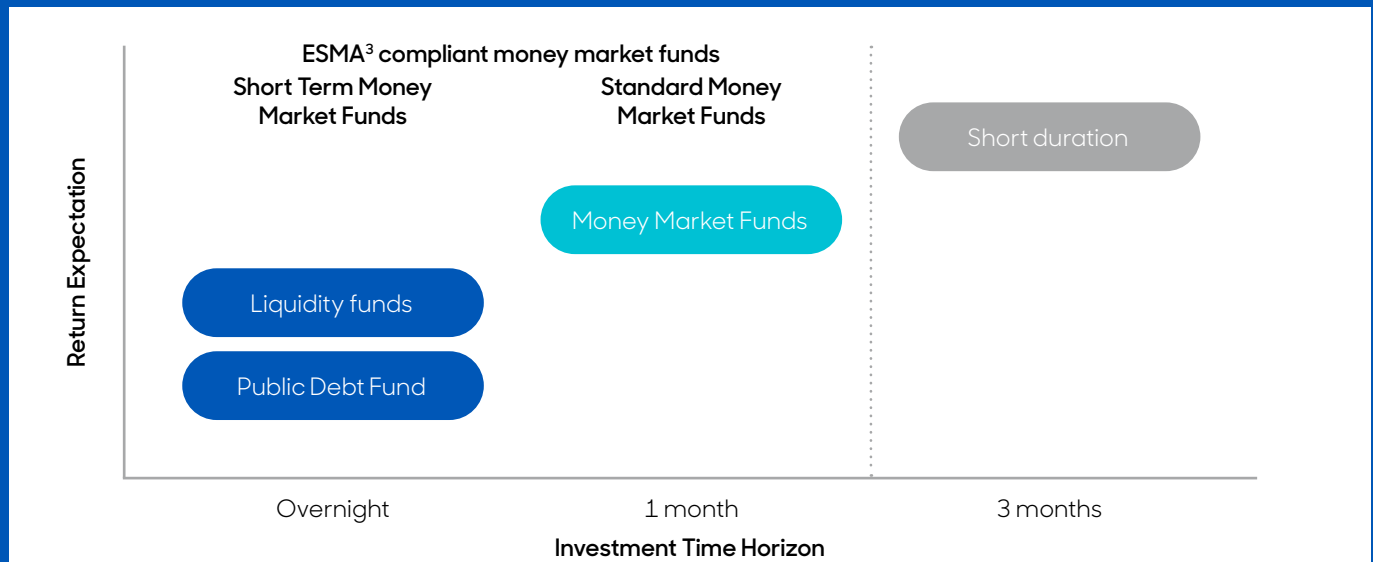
Return Expectation

ESMA$^3$ compliant money market funds

Short Term Money Market Funds

Standard Money Market Funds

Short duration

Money Market Funds

Liquidity funds

Public Debt Fund

Overnight

1 month

3 months

Investment Time Horizon